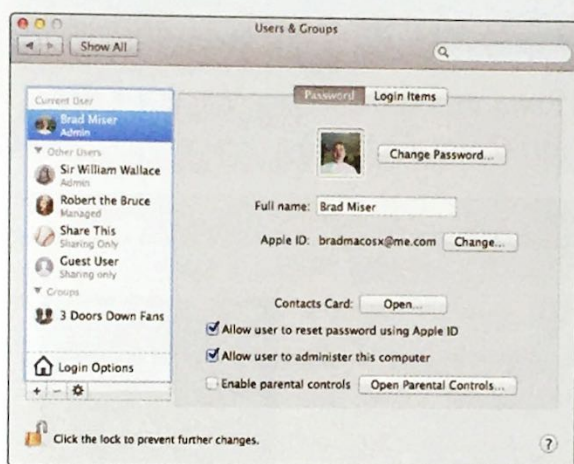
Users & Groups

Show All

Current User
Brad Miser
Admin
Other Users
Sir William Wallace
Admin
Robert the Bruce
Managed
Share This
Sharing Only
Guest User
Sharing only
Groups
3 Doors Down Fans

Login Options

+ − ⚙

Password Login Items

Change Password...

Full name: Brad Miser

Apple ID: bradmacosx@me.com Change...

Contacts Card: Open...

Allow user to reset password using Apple ID

Allow user to administer this computer

Enable parental controls Open Parental Controls...

Click the lock to prevent further changes.

?